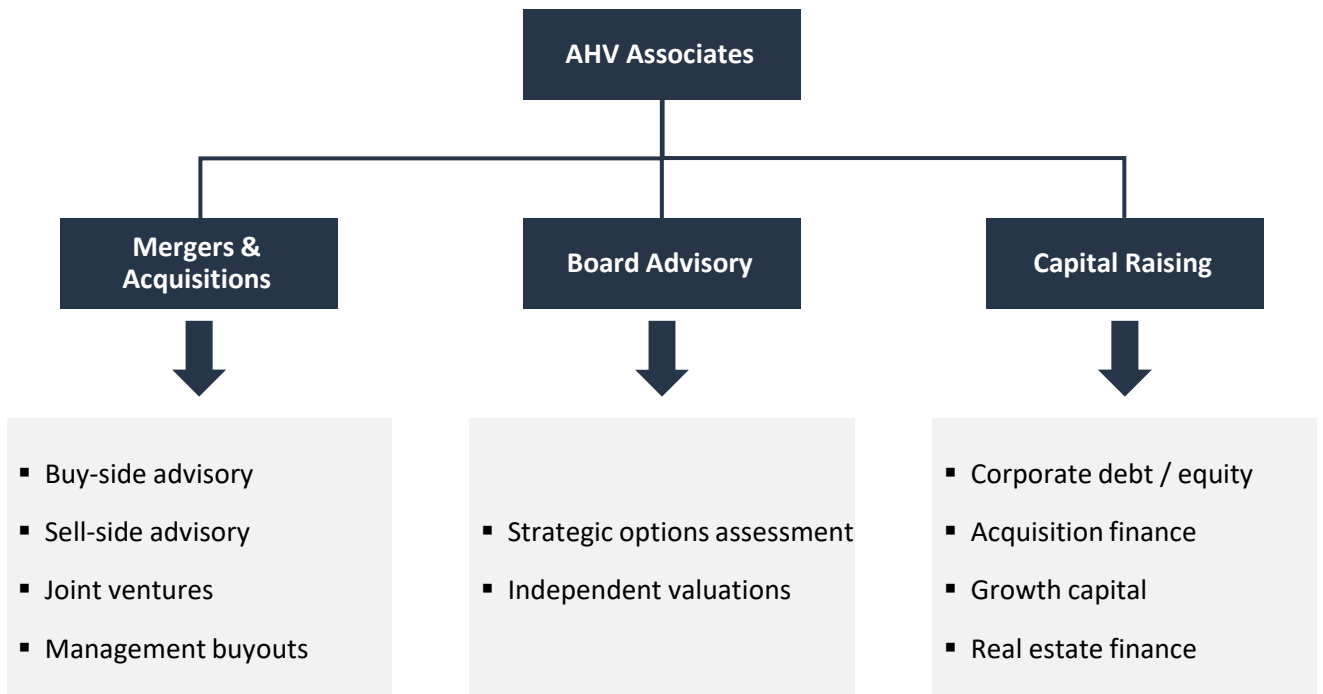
AHV Associates

Mergers & Acquisitions

Board Advisory

Capital Raising

- Buy-side advisory
- Sell-side advisory
- Joint ventures
- Management buyouts

- Strategic options assessment
- Independent valuations

- Corporate debt / equity
- Acquisition finance
- Growth capital
- Real estate finance